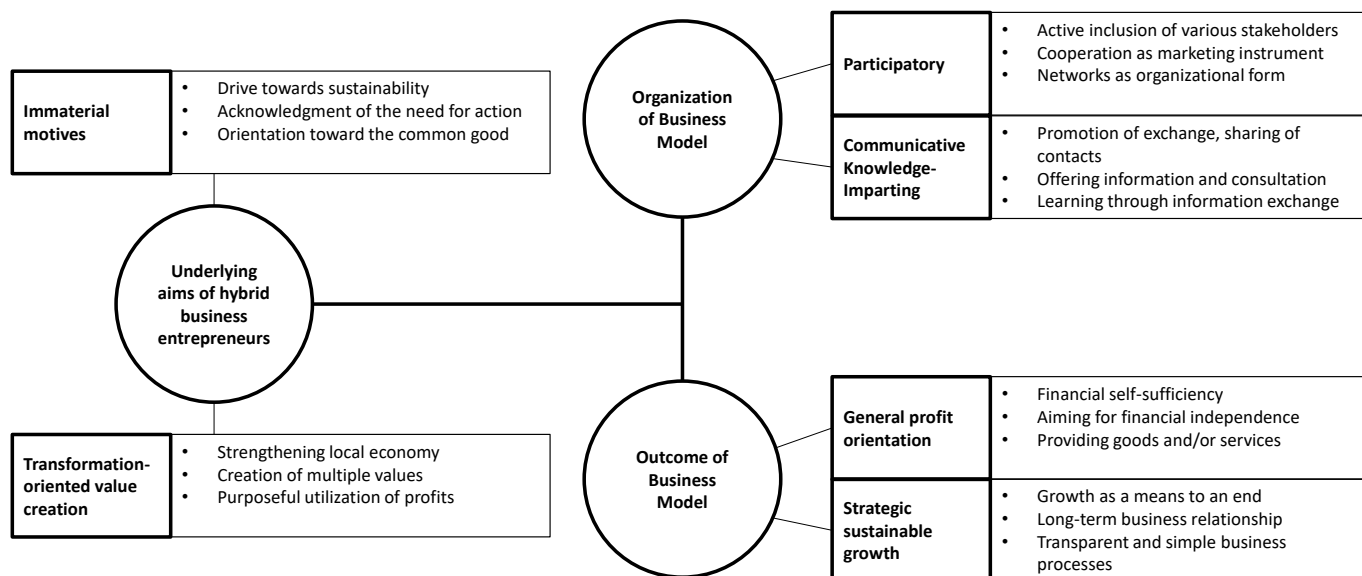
Immaterial motives

- Drive towards sustainability
- Acknowledgment of the need for action
- Orientation toward the common good

Underlying aims of hybrid business entrepreneurs

Transformation-oriented value creation

- Strengthening local economy
- Creation of multiple values
- Purposeful utilization of profits

Organization of Business Model

Participatory

- Active inclusion of various stakeholders
- Cooperation as marketing instrument
- Networks as organizational form

Communicative Knowledge-Imparting

- Promotion of exchange, sharing of contacts
- Offering information and consultation
- Learning through information exchange

Outcome of Business Model

General profit orientation

- Financial self-sufficiency
- Aiming for financial independence
- Providing goods and/or services

Strategic sustainable growth

- Growth as a means to an end
- Long-term business relationship
- Transparent and simple business processes